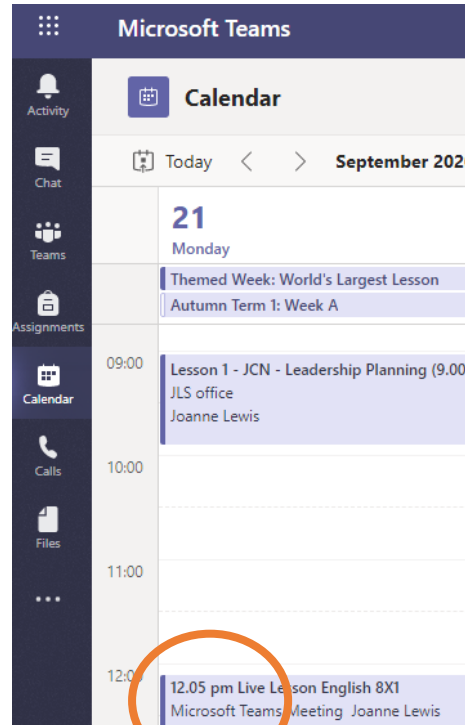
Microsoft Teams

Activity

Chat

Teams

Assignments

Calendar

Calls

Files

...

Calendar

Today < > September 202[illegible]

21
Monday

Themed Week: World's Largest Lesson

Autumn Term 1: Week A

09:00

Lesson 1 - JCN - Leadership Planning (9.00
JLS office
Joanne Lewis

10:00

11:00

12:00

12.05 pm Live Lesson English 8X1
Microsoft Teams Meeting Joanne Lewis